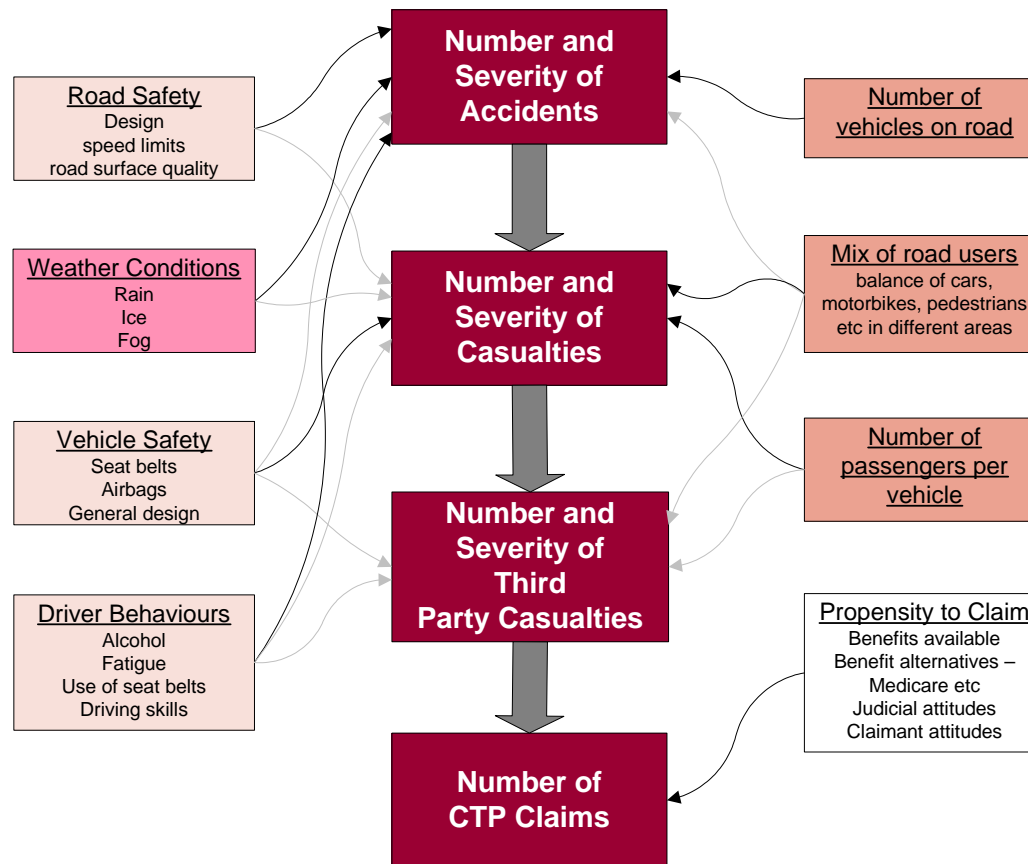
Number and Severity of Accidents

Number and Severity of Casualties

Number and Severity of Third Party Casualties

Number of CTP Claims

Road Safety
Design
speed limits
road surface quality

Weather Conditions
Rain
Ice
Fog

Vehicle Safety
Seat belts
Airbags
General design

Driver Behaviours
Alcohol
Fatigue
Use of seat belts
Driving skills

Number of vehicles on road

Mix of road users
balance of cars, motorbikes, pedestrians etc in different areas

Number of passengers per vehicle

Propensity to Claim
Benefits available
Benefit alternatives – Medicare etc
Judicial attitudes
Claimant attitudes